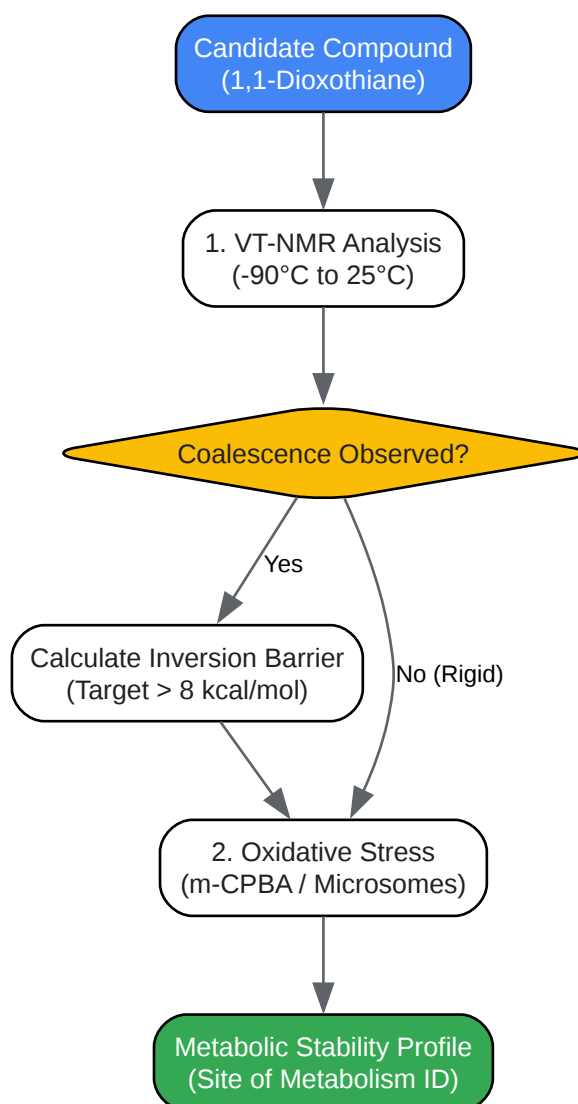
Candidate Compound
(1,1-Dioxothiane)

1. VT-NMR Analysis
(-90°C to 25°C)

Coalescence Observed?

Yes

No (Rigid)

Calculate Inversion Barrier
(Target > 8 kcal/mol)

2. Oxidative Stress
(m-CPBA / Microsomes)

Metabolic Stability Profile
(Site of Metabolism ID)